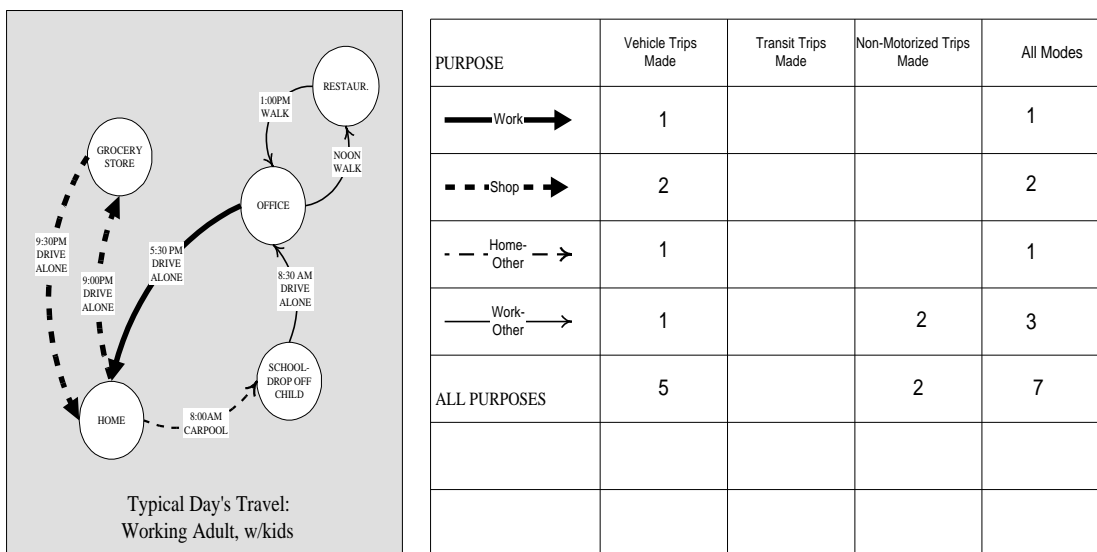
RESTAUR.

1:00PM WALK

NOON WALK

GROCERY STORE

OFFICE

9:30PM DRIVE ALONE

9:00PM DRIVE ALONE

5:30 PM DRIVE ALONE

8:30 AM DRIVE ALONE

SCHOOL- DROP OFF CHILD

HOME

8:00AM CARPOOL

Typical Day's Travel: Working Adult, w/kids

| PURPOSE | Vehicle Trips Made | Transit Trips Made | Non-Motorized Trips Made | All Modes |
|---|---|---|---|---|
| Work | 1 | | | 1 |
| Shop | 2 | | | 2 |
| Home-Other | 1 | | | 1 |
| Work-Other | 1 | | 2 | 3 |
| ALL PURPOSES | 5 | | 2 | 7 |
| | | | | |
| | | | | |